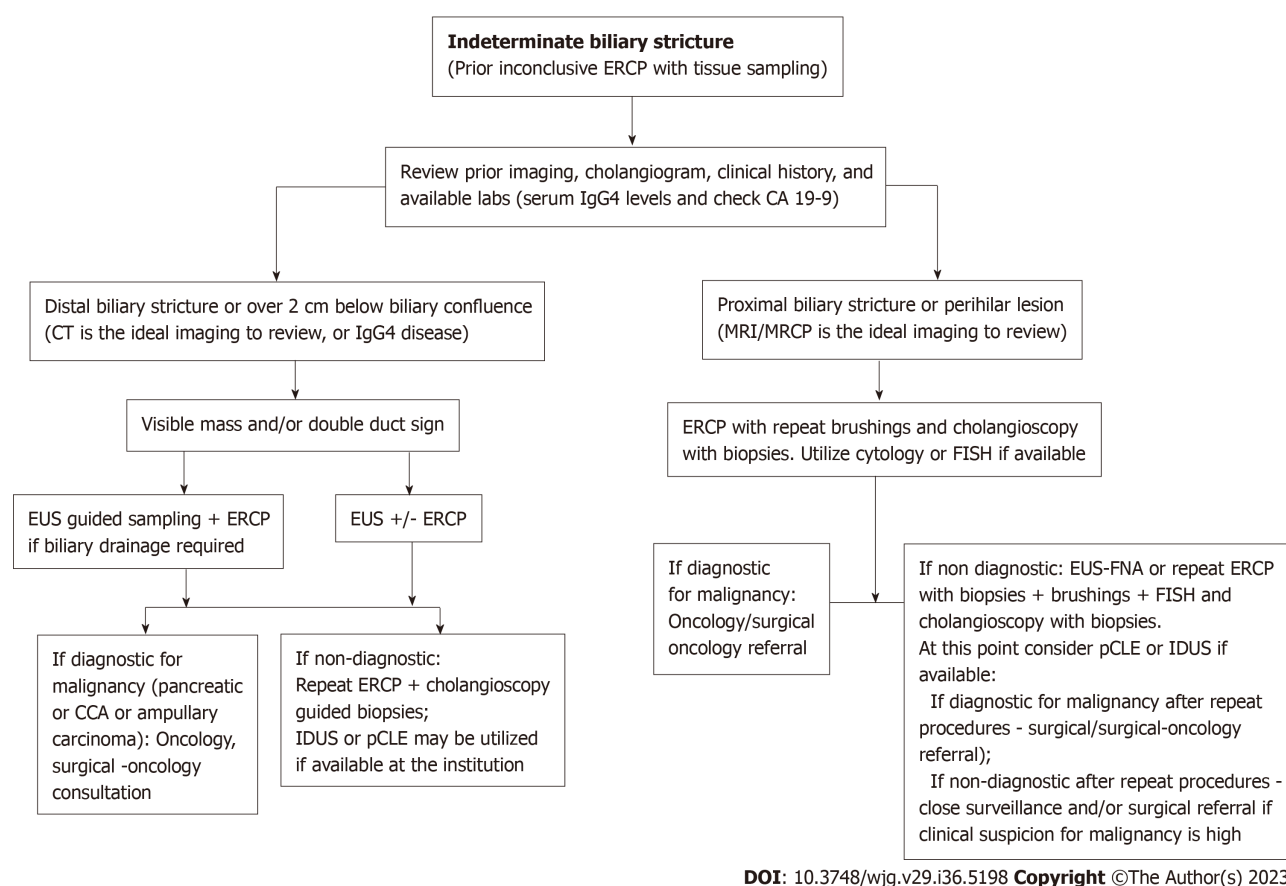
**Indeterminate biliary stricture**
(Prior inconclusive ERCP with tissue sampling)

Review prior imaging, cholangiogram, clinical history, and available labs (serum IgG4 levels and check CA 19-9)

Distal biliary stricture or over 2 cm below biliary confluence (CT is the ideal imaging to review, or IgG4 disease)

Visible mass and/or double duct sign

EUS guided sampling + ERCP if biliary drainage required

EUS +/- ERCP

If diagnostic for malignancy (pancreatic or CCA or ampullary carcinoma): Oncology, surgical -oncology consultation

If non-diagnostic: Repeat ERCP + cholangioscopy guided biopsies; IDUS or pCLE may be utilized if available at the institution

Proximal biliary stricture or perihilar lesion (MRI/MRCP is the ideal imaging to review)

ERCP with repeat brushings and cholangioscopy with biopsies. Utilize cytology or FISH if available

If diagnostic for malignancy: Oncology/surgical oncology referral

If non diagnostic: EUS-FNA or repeat ERCP with biopsies + brushings + FISH and cholangioscopy with biopsies.
At this point consider pCLE or IDUS if available:
If diagnostic for malignancy after repeat procedures - surgical/surgical-oncology referral);
If non-diagnostic after repeat procedures - close surveillance and/or surgical referral if clinical suspicion for malignancy is high

**DOI**: 10.3748/wjg.v29.i36.5198 **Copyright** ©The Author(s) 2023